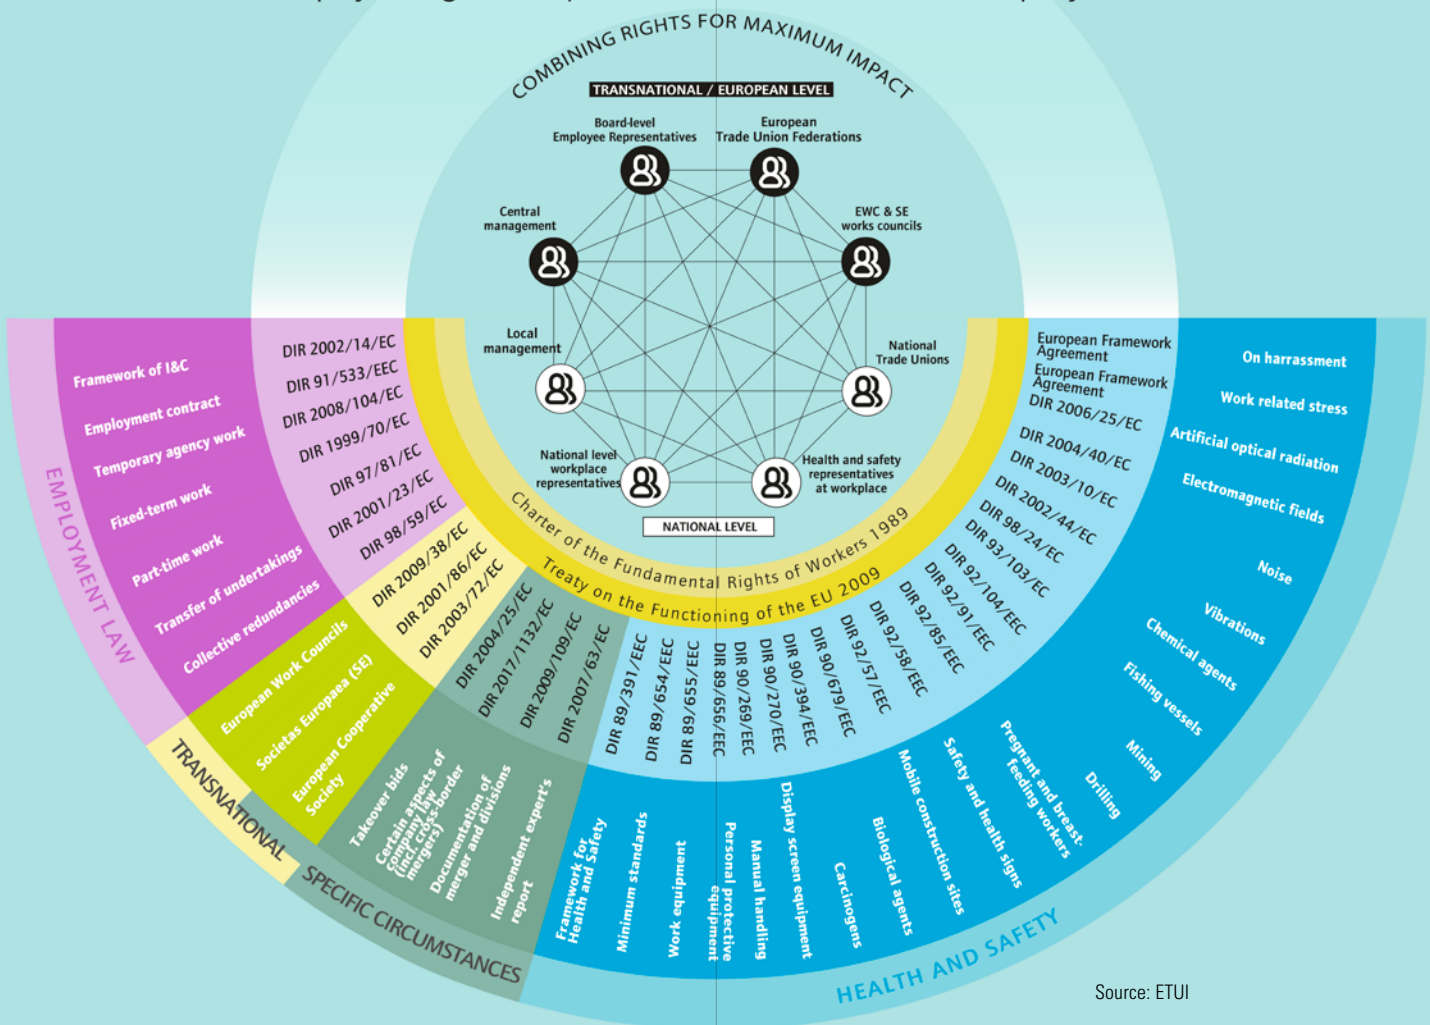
COMBINING RIGHTS FOR MAXIMUM IMPACT

TRANSNATIONAL / EUROPEAN LEVEL

Board-level Employee Representatives

European Trade Union Federations

Central management

EWC & SE works councils

Local management

National Trade Unions

National level workplace representatives

Health and safety representatives at workplace

NATIONAL LEVEL

Charter of the Fundamental Rights of Workers 1989

Treaty on the Functioning of the EU 2009

EMPLOYMENT LAW

Framework of I&C
Employment contract
Temporary agency work
Fixed-term work
Part-time work
Transfer of undertakings
Collective redundancies

DIR 2002/14/EC
DIR 91/533/EEC
DIR 2008/104/EC
DIR 1999/70/EC
DIR 97/81/EC
DIR 2001/23/EC
DIR 98/59/EC

TRANSNATIONAL

European Work Councils
Societas Europaea (SE)
European Cooperative Society

DIR 2009/38/EC
DIR 2001/86/EC
DIR 2003/72/EC

SPECIFIC CIRCUMSTANCES

Takeover bids
Certain aspects of company law (incl. cross-border mergers)
Documentation of merger and divisions
Independent expert's report

DIR 2004/25/EC
DIR 2017/1132/EC
DIR 2009/109/EC
DIR 2007/63/EC

HEALTH AND SAFETY

Framework for Health and Safety
Minimum standards
Work equipment
Personal protective equipment
Manual handling
Display screen equipment
Carcinogens
Biological agents
Mobile construction sites
Safety and health signs
Pregnant and breast-feeding workers
Drilling
Mining
Fishing vessels
Chemical agents
Vibrations
Noise
Electromagnetic fields
Artificial optical radiation
Work related stress
On harrassment

DIR 89/391/EEC
DIR 89/654/EEC
DIR 89/655/EEC
DIR 89/656/EEC
DIR 90/269/EEC
DIR 90/270/EEC
DIR 90/394/EEC
DIR 90/679/EEC
DIR 92/57/EEC
DIR 92/58/EEC
DIR 92/85/EEC
DIR 92/91/EEC
DIR 92/104/EEC
DIR 93/103/EC
DIR 98/24/EC
DIR 2002/44/EC
DIR 2003/10/EC
DIR 2004/40/EC
DIR 2006/25/EC
European Framework Agreement
European Framework Agreement

Source: ETUI